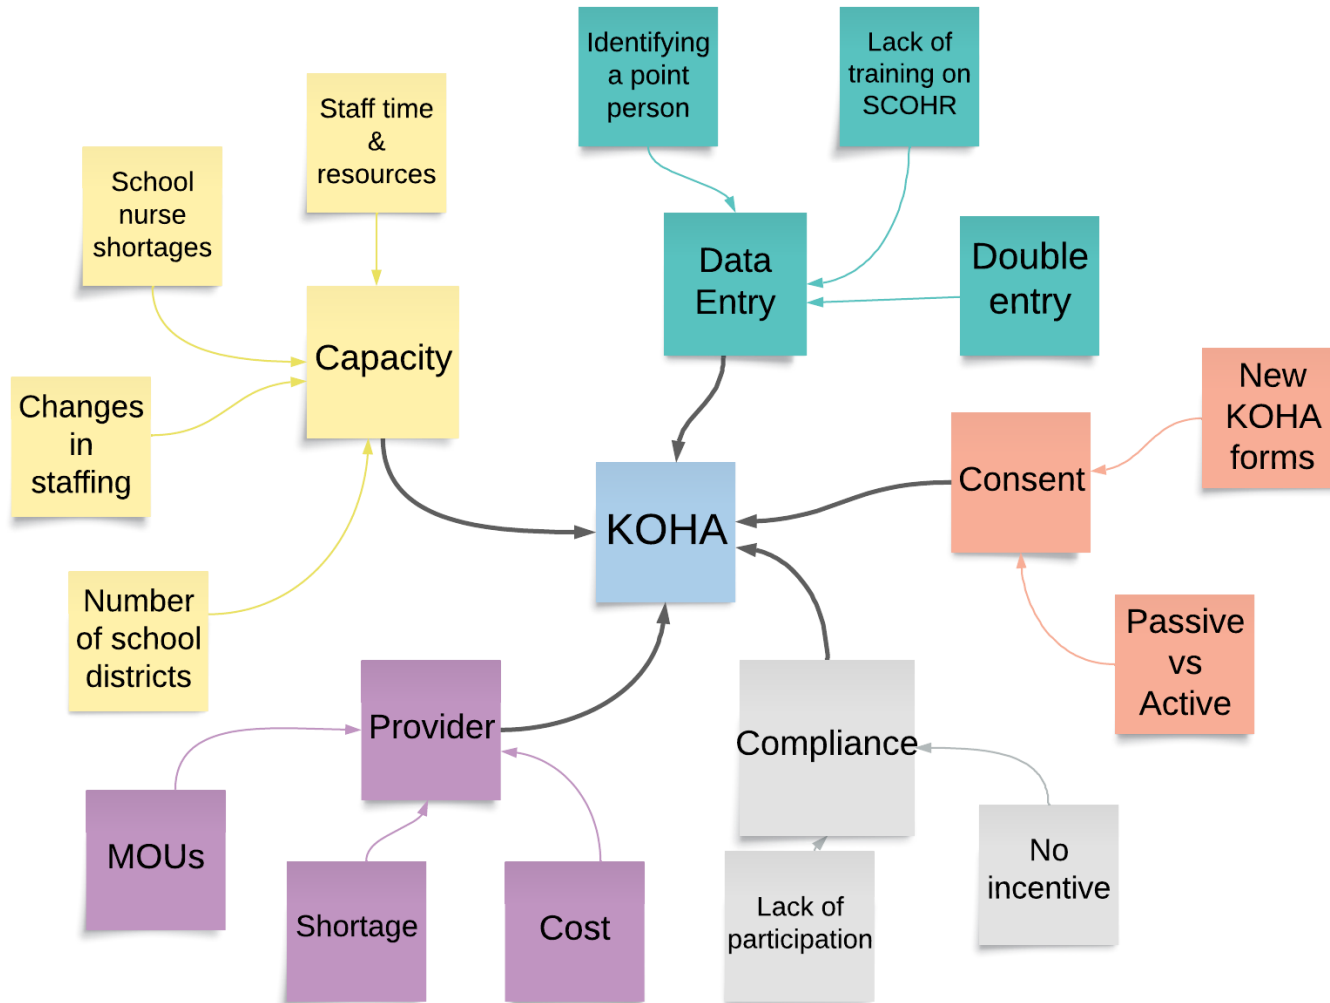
Identifying a point person

Lack of training on SCOHR

Staff time & resources

School nurse shortages

Data Entry

Double entry

Capacity

Changes in staffing

New KOHA forms

Consent

KOHA

Number of school districts

Passive vs Active

Provider

Compliance

MOUs

No incentive

Shortage

Cost

Lack of participation